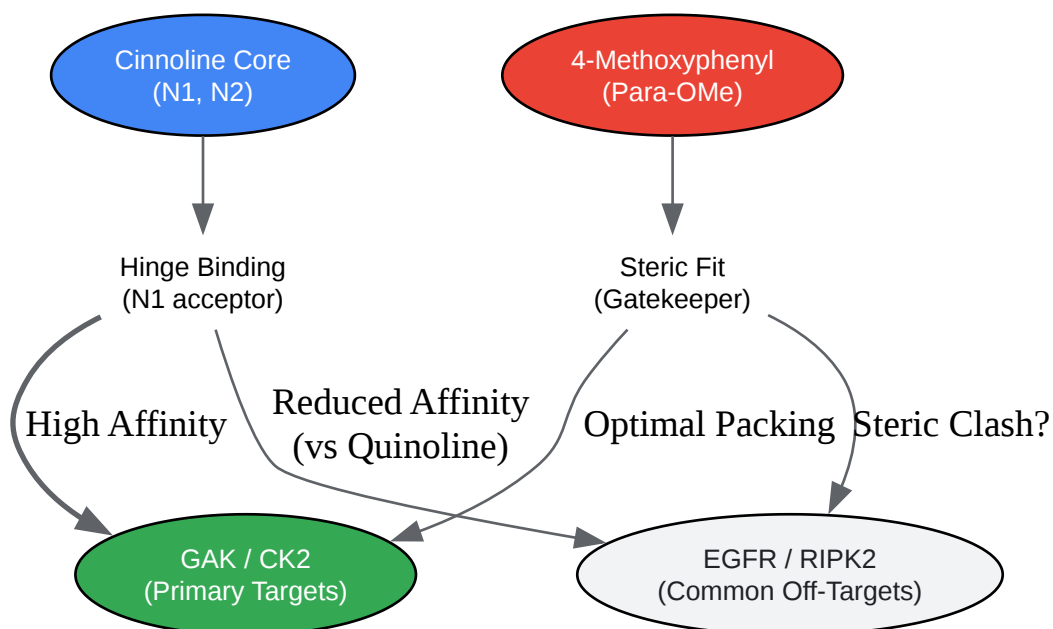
Cinnoline Core
(N1, N2)

4-Methoxyphenyl
(Para-OMe)

Hinge Binding
(N1 acceptor)

Steric Fit
(Gatekeeper)

High Affinity

Reduced Affinity
(vs Quinoline)

Optimal Packing

Steric Clash?

GAK / CK2
(Primary Targets)

EGFR / RIPK2
(Common Off-Targets)